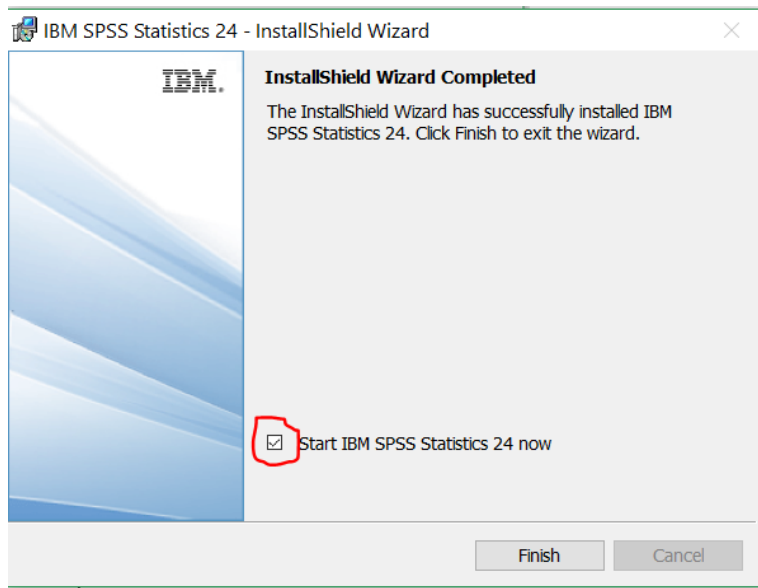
IBM SPSS Statistics 24 - InstallShield Wizard

IBM.

InstallShield Wizard Completed

The InstallShield Wizard has successfully installed IBM SPSS Statistics 24. Click Finish to exit the wizard.

Start IBM SPSS Statistics 24 now

Finish

Cancel